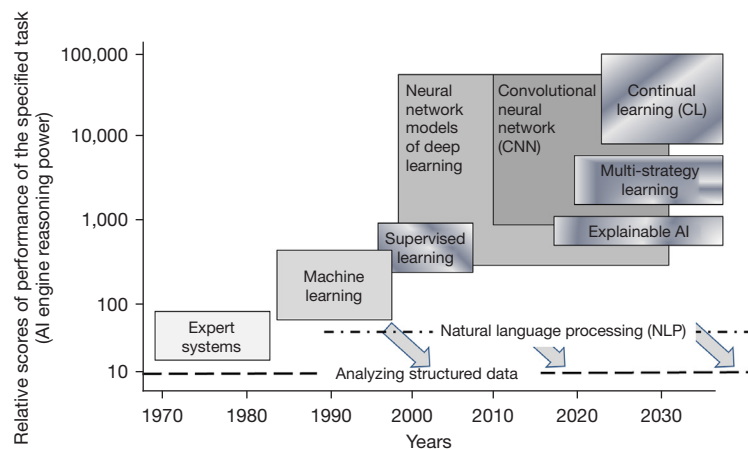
Relative scores of performance of the specified task (AI engine reasoning power)

100,000
10,000
1,000
100
10

Neural network models of deep learning

Convolutional neural network (CNN)

Continual learning (CL)

Multi-strategy learning

Explainable AI

Supervised learning

Machine learning

Expert systems

Natural language processing (NLP)

Analyzing structured data

1970 1980 1990 2000 2010 2020 2030

Years